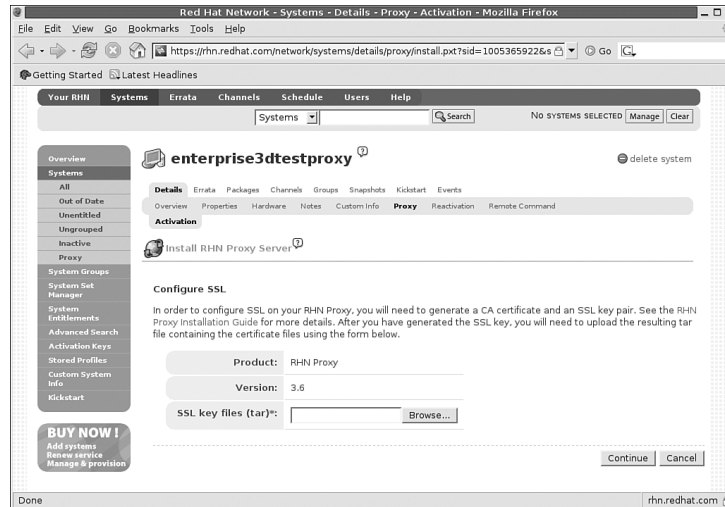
Red Hat Network - Systems - Details - Proxy - Activation - Mozilla Firefox

File Edit View Go Bookmarks Tools Help

https://rhn.redhat.com/network/systems/details/proxy/install.pxt?sid=1005365922&s

Go

Getting Started Latest Headlines

Your RHN Systems Errata Channels Schedule Users Help

Systems Search NO SYSTEMS SELECTED Manage Clear

Overview
Systems
All
Out of Date
Unentitled
Ungrouped
Inactive
Proxy
System Groups
System Set Manager
System Entitlements
Advanced Search
Activation Keys
Stored Profiles
Custom System Info
Kickstart

BUY NOW!
Add systems
Renew service
Manage & provision

enterprise3dtestproxy

delete system

Details Errata Packages Channels Groups Snapshots Kickstart Events

Overview Properties Hardware Notes Custom Info Proxy Reactivation Remote Command

Activation

Install RHN Proxy Server

Configure SSL

In order to configure SSL on your RHN Proxy, you will need to generate a CA certificate and an SSL key pair. See the RHN Proxy Installation Guide for more details. After you have generated the SSL key, you will need to upload the resulting tar file containing the certificate files using the form below.

| Product: | RHN Proxy |
|---|---|
| Version: | 3.6 |
| SSL key files (tar)*: | Browse... |

Continue Cancel

Done

rhn.redhat.com